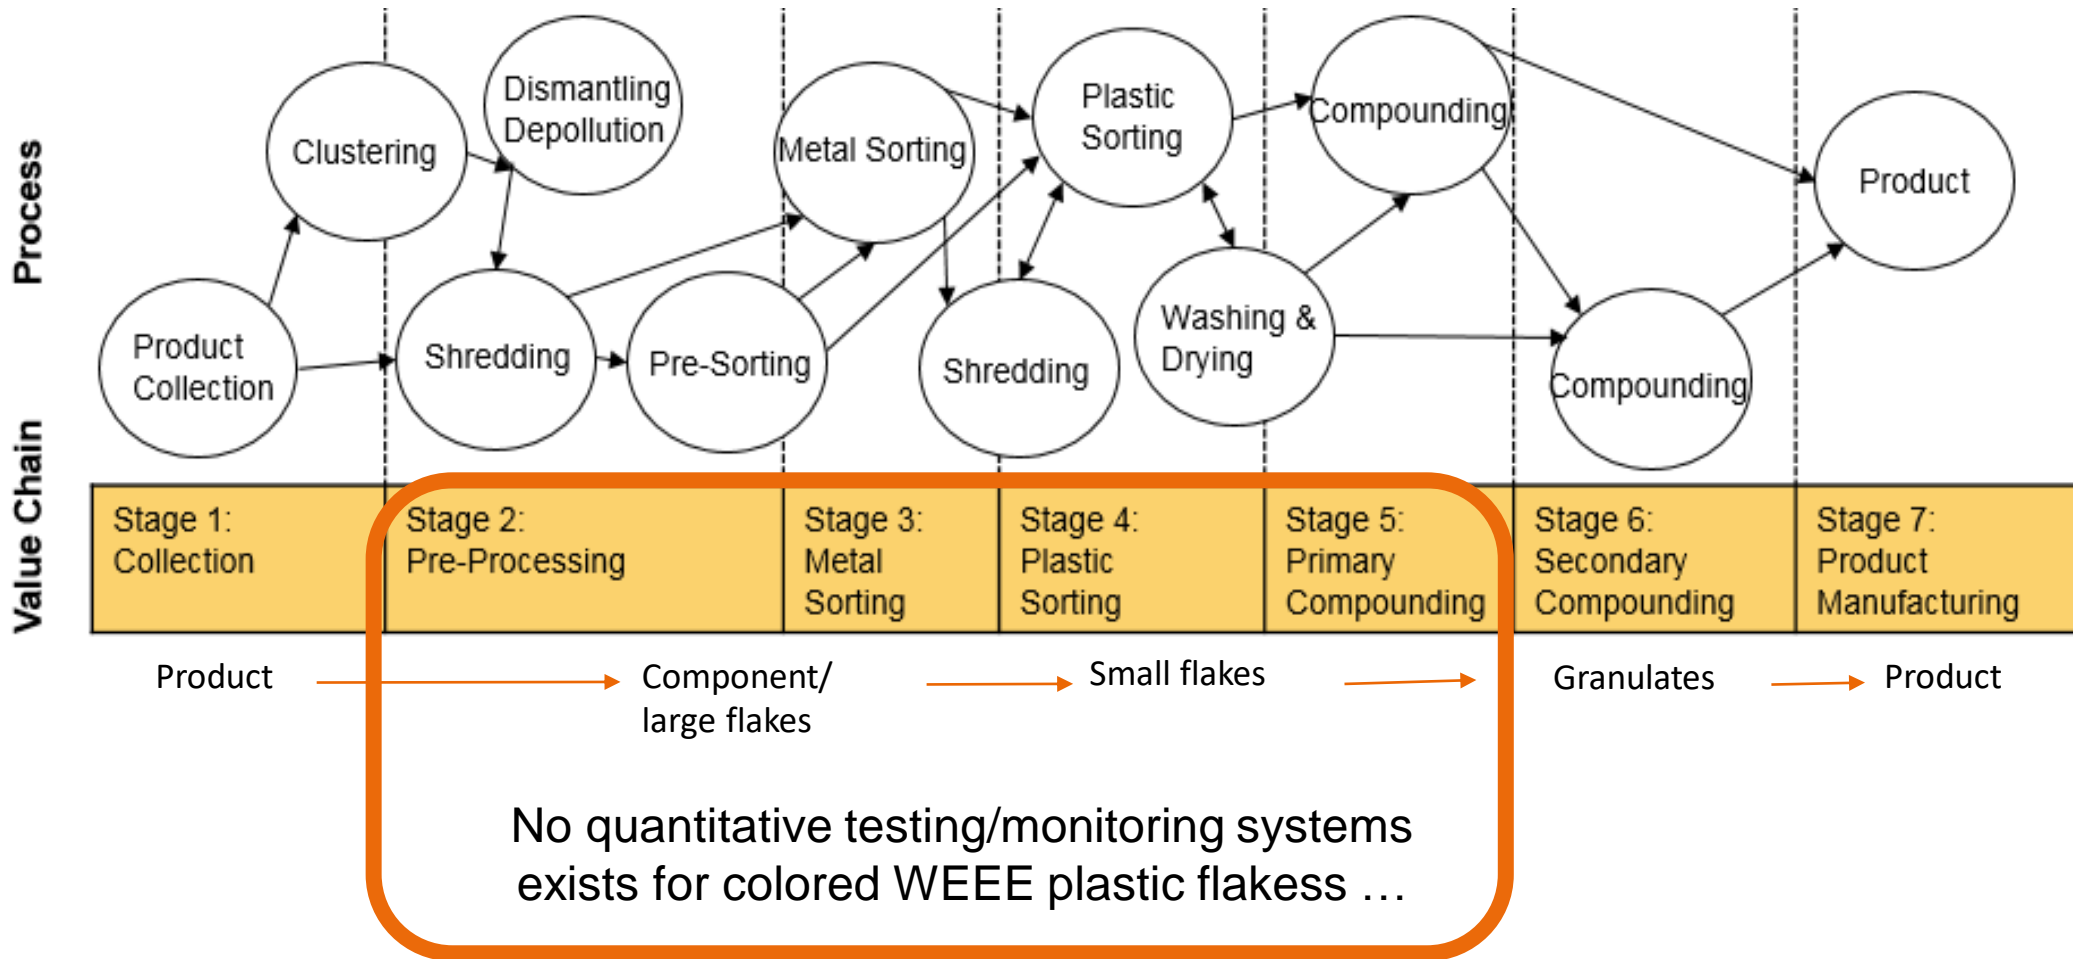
Process

Value Chain

Clustering

Dismantling Depollution

Metal Sorting

Plastic Sorting

Compounding

Product

Product Collection

Shredding

Pre-Sorting

Shredding

Washing & Drying

Compounding

| Stage 1: Collection | Stage 2: Pre-Processing | Stage 3: Metal Sorting | Stage 4: Plastic Sorting | Stage 5: Primary Compounding | Stage 6: Secondary Compounding | Stage 7: Product Manufacturing |
|---|---|---|---|---|---|---|

Product → Component/ large flakes → Small flakes → Granulates → Product

No quantitative testing/monitoring systems exists for colored WEEE plastic flakess …